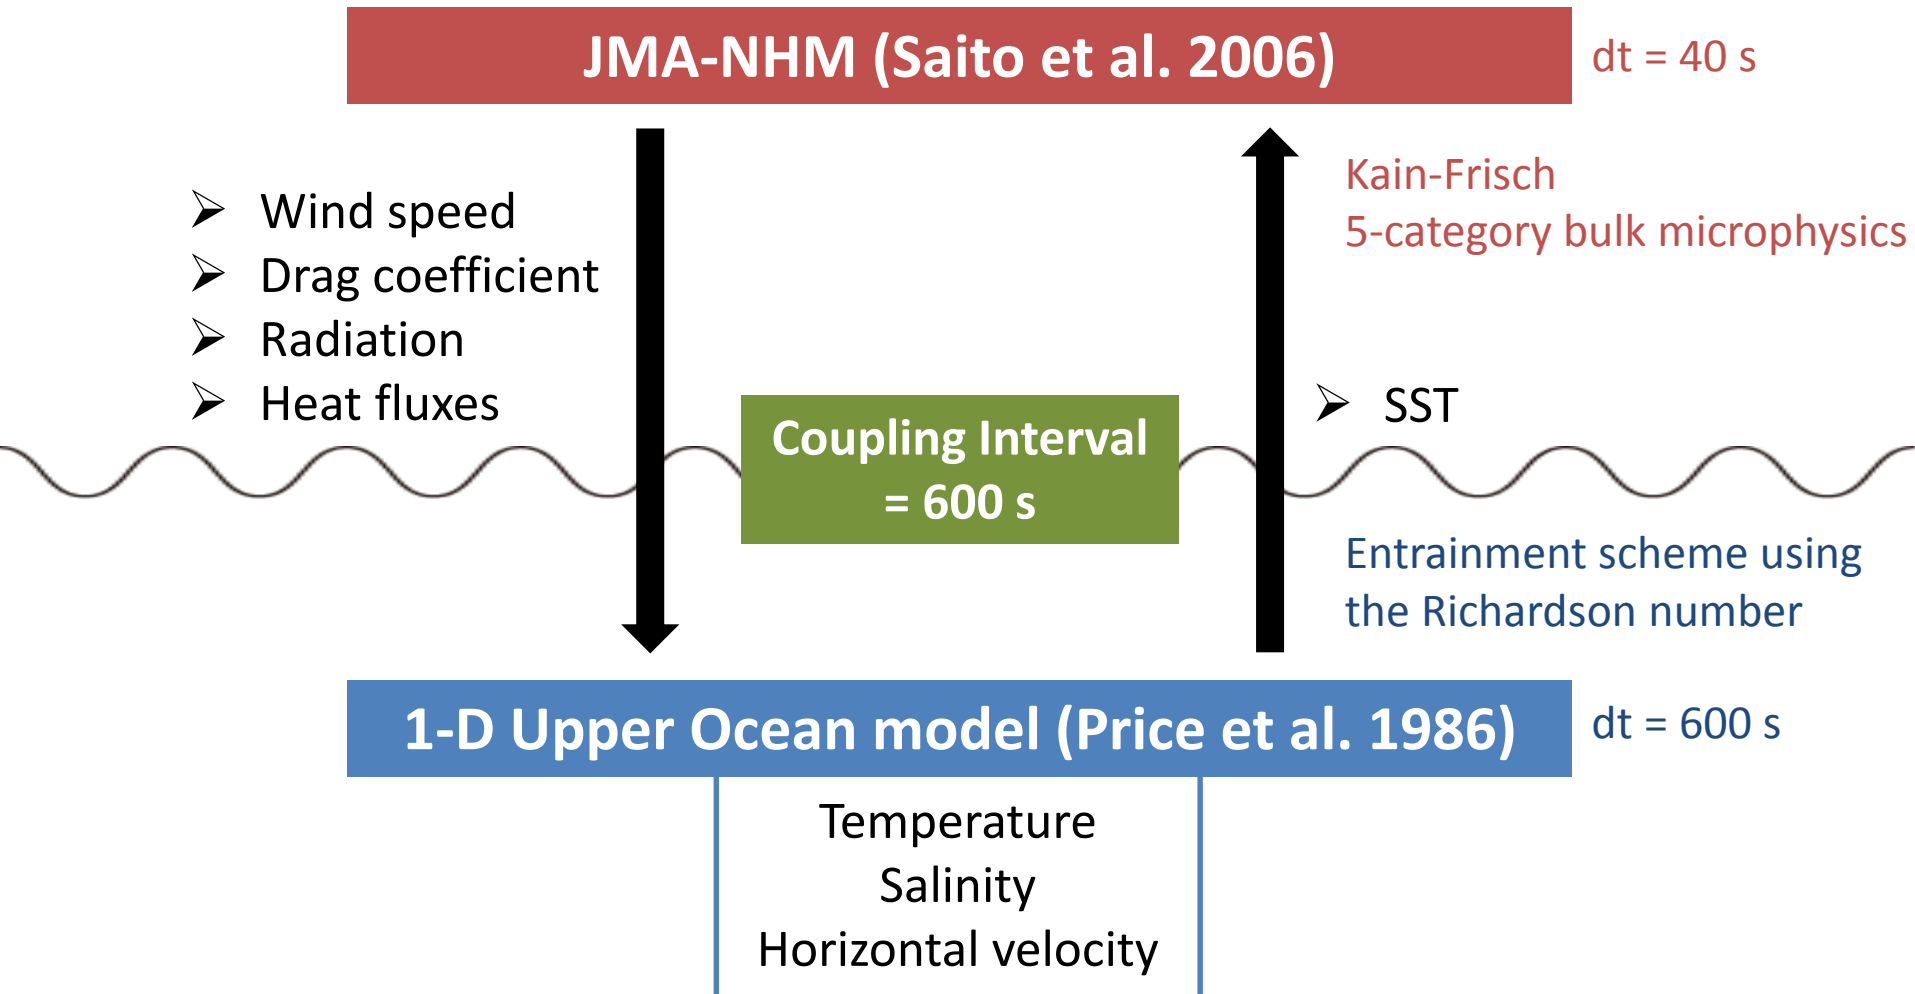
JMA-NHM (Saito et al. 2006)

dt = 40 s

➢ Wind speed
➢ Drag coefficient
➢ Radiation
➢ Heat fluxes

Kain-Frisch
5-category bulk microphysics

Coupling Interval = 600 s

➢ SST

Entrainment scheme using the Richardson number

1-D Upper Ocean model (Price et al. 1986)

dt = 600 s

Temperature
Salinity
Horizontal velocity